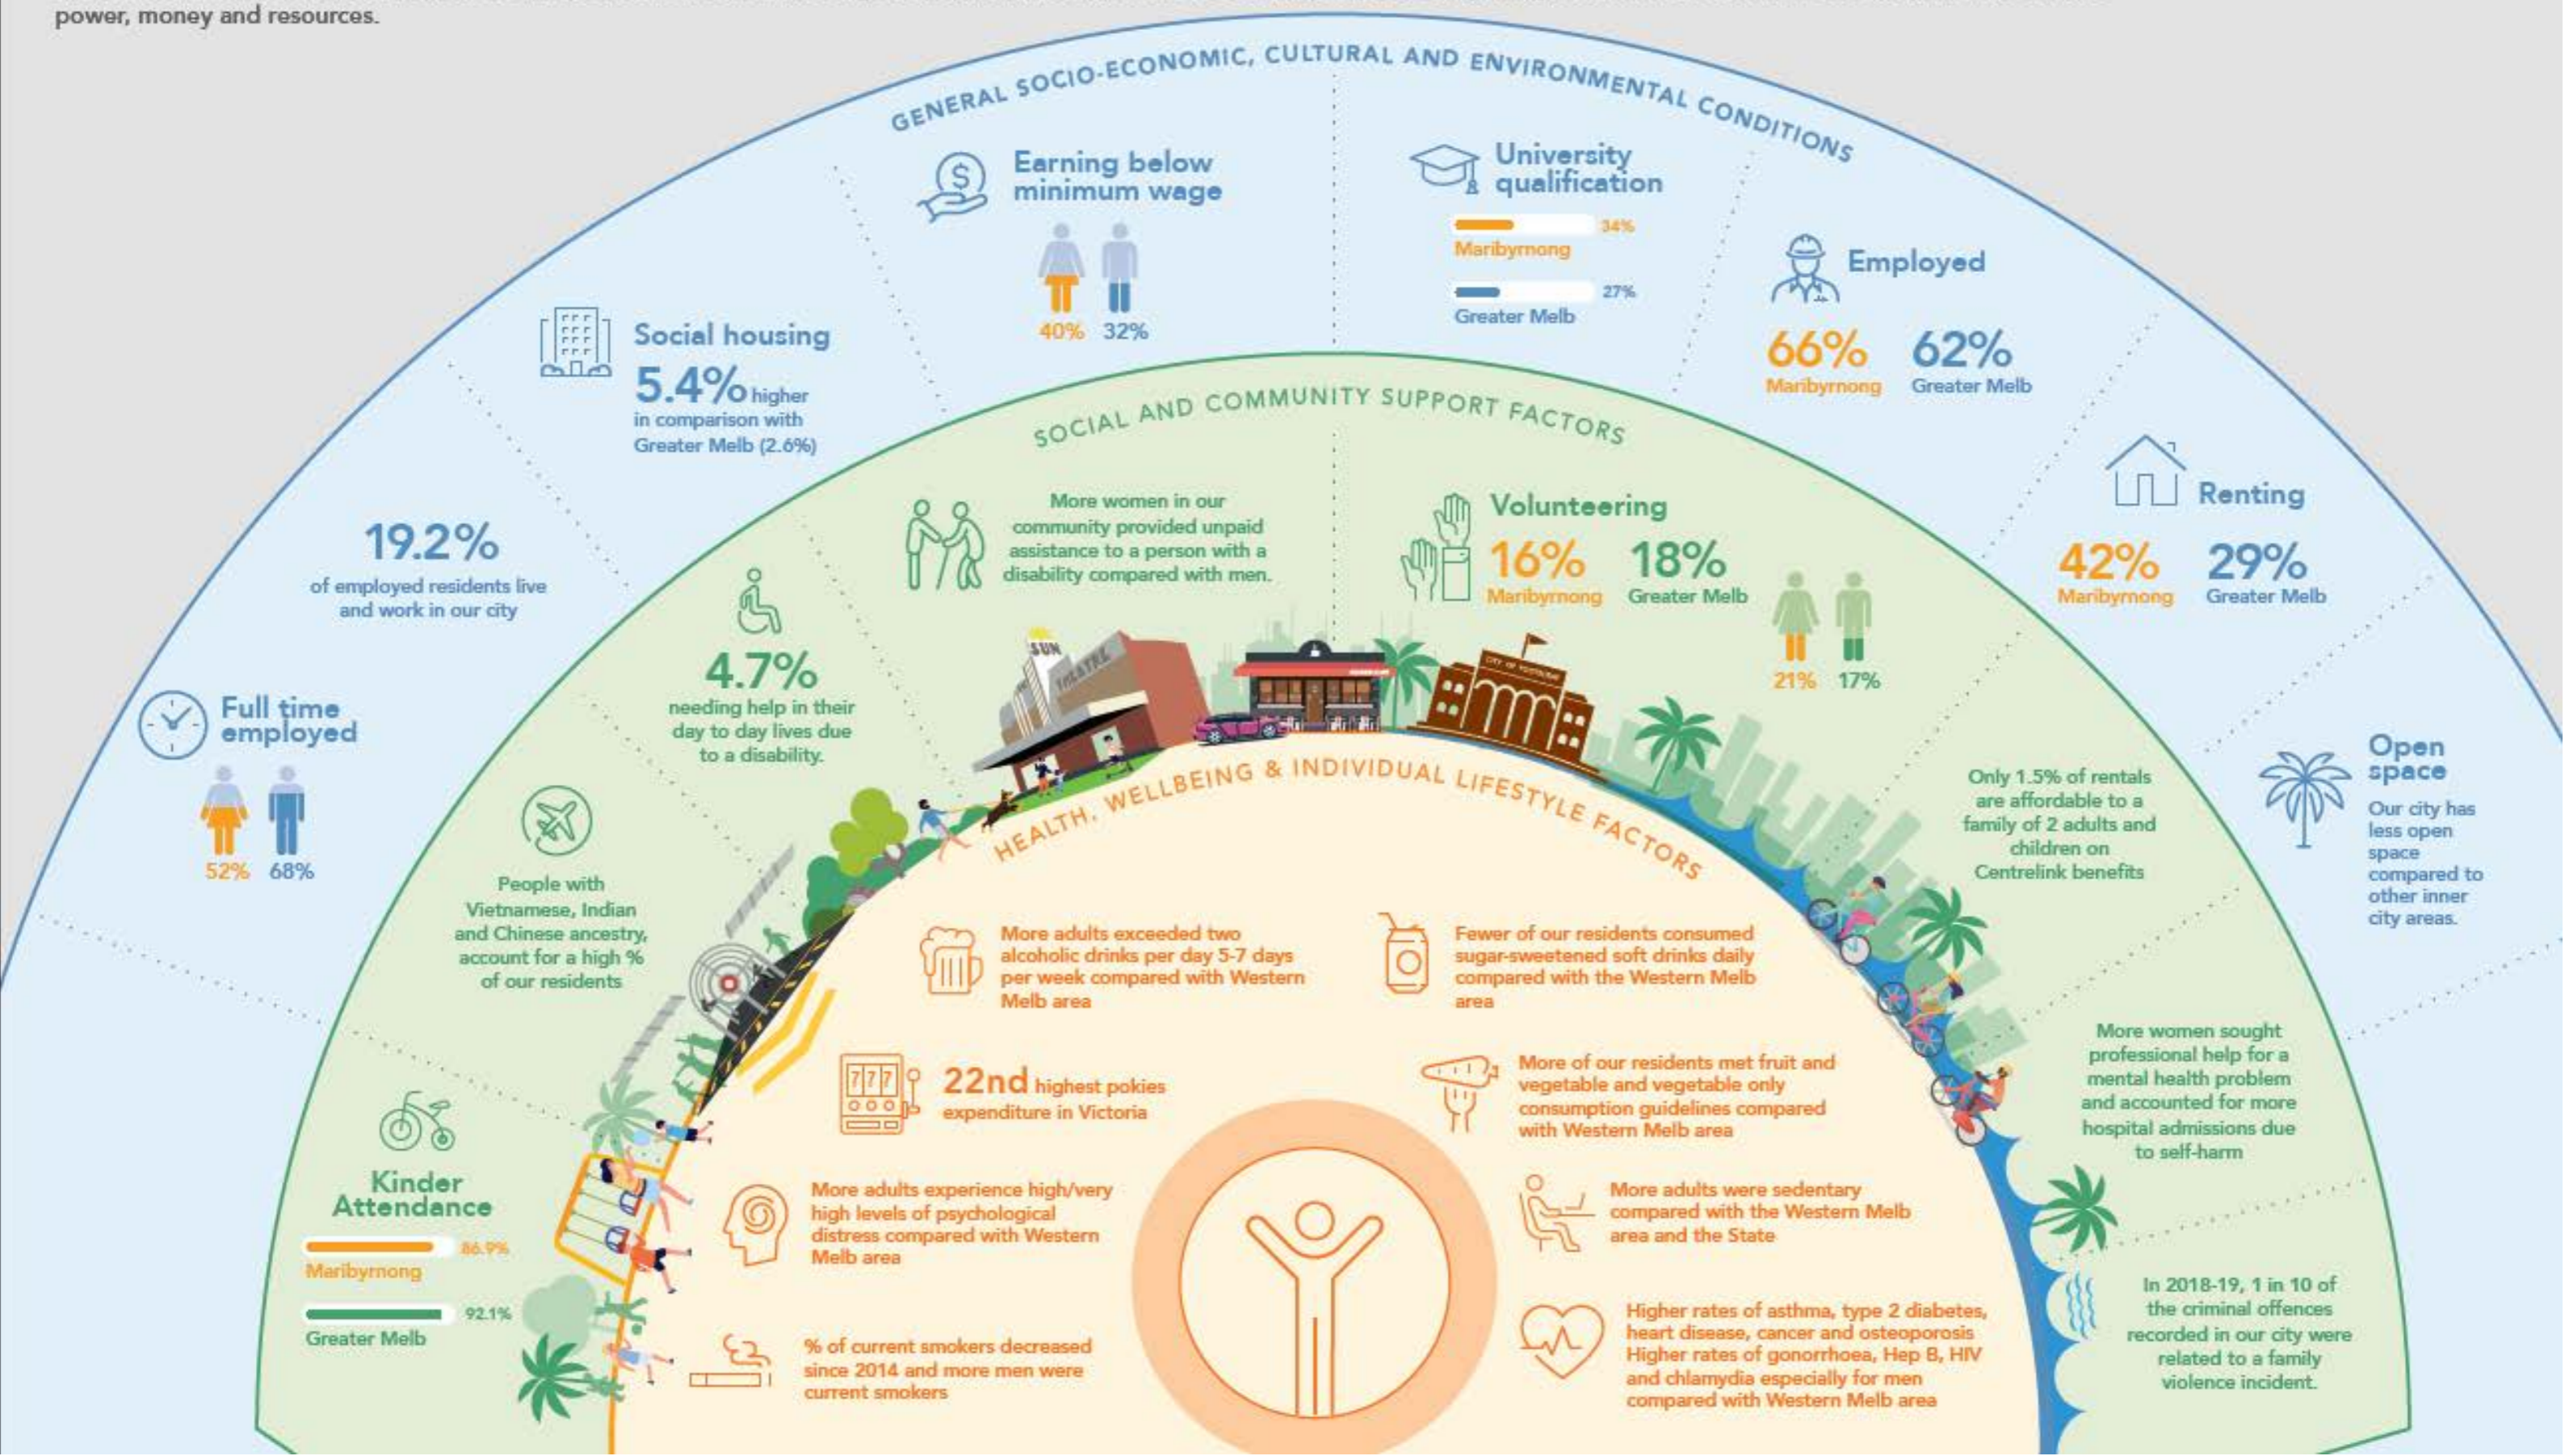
power, money and resources.

GENERAL SOCIO-ECONOMIC, CULTURAL AND ENVIRONMENTAL CONDITIONS

Earning below minimum wage
40% 32%

University qualification
34%
Maribyrnong
27%
Greater Melb

Social housing
5.4% higher in comparison with Greater Melb (2.6%)

Employed
66% Maribyrnong 62% Greater Melb

19.2% of employed residents live and work in our city

Renting
42% Maribyrnong 29% Greater Melb

Full time employed
52% 68%

Open space
Our city has less open space compared to other inner city areas.

SOCIAL AND COMMUNITY SUPPORT FACTORS

More women in our community provided unpaid assistance to a person with a disability compared with men.

Volunteering
16% Maribyrnong 18% Greater Melb
21% 17%

4.7% needing help in their day to day lives due to a disability.

People with Vietnamese, Indian and Chinese ancestry, account for a high % of our residents

Only 1.5% of rentals are affordable to a family of 2 adults and children on Centrelink benefits

Kinder Attendance
86.9%
Maribyrnong
92.1%
Greater Melb

More women sought professional help for a mental health problem and accounted for more hospital admissions due to self-harm

In 2018-19, 1 in 10 of the criminal offences recorded in our city were related to a family violence incident.

SUN THEATRE
CITY OF FOOTSCRAY

HEALTH, WELLBEING & INDIVIDUAL LIFESTYLE FACTORS

More adults exceeded two alcoholic drinks per day 5-7 days per week compared with Western Melb area

Fewer of our residents consumed sugar-sweetened soft drinks daily compared with the Western Melb area

22nd highest pokies expenditure in Victoria

More of our residents met fruit and vegetable and vegetable only consumption guidelines compared with Western Melb area

More adults experience high/very high levels of psychological distress compared with Western Melb area

More adults were sedentary compared with the Western Melb area and the State

% of current smokers decreased since 2014 and more men were current smokers

Higher rates of asthma, type 2 diabetes, heart disease, cancer and osteoporosis Higher rates of gonorrhoea, Hep B, HIV and chlamydia especially for men compared with Western Melb area